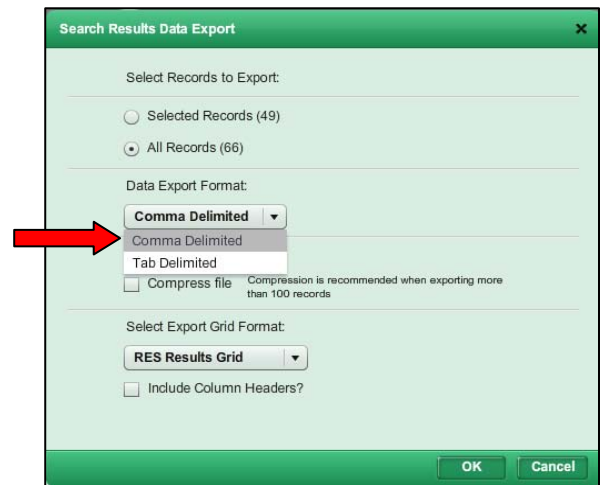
Search Results Data Export ×

Select Records to Export:

Selected Records (49)

All Records (66)

Data Export Format:

Comma Delimited ▾

Comma Delimited

Tab Delimited

Compress file Compression is recommended when exporting more than 100 records

Select Export Grid Format:

RES Results Grid ▾

Include Column Headers?

OK Cancel